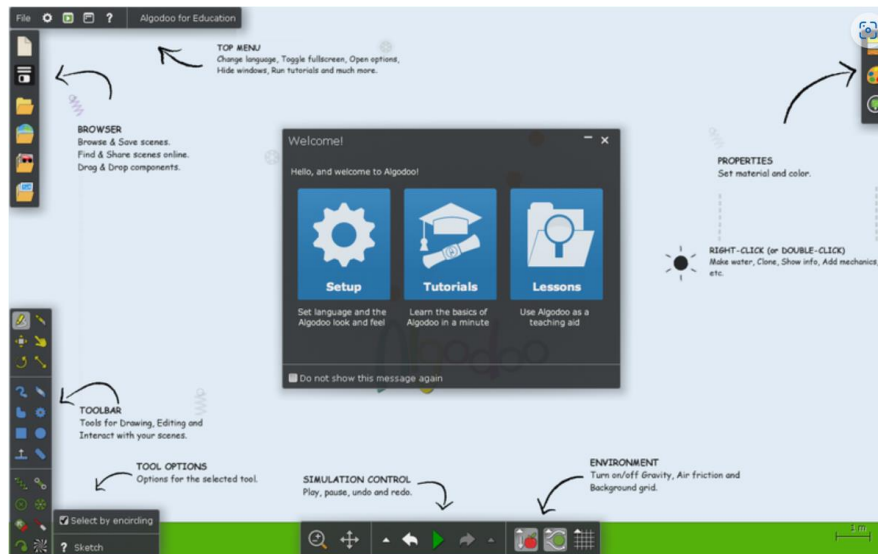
File ? Algodoo for Education

TOP MENU
Change language, Toggle fullscreen, Open options, Hide windows, Run tutorials and much more.

BROWSER
Browse & Save scenes.
Find & Share scenes online.
Drag & Drop components.

Welcome!

Hello, and welcome to Algodoo!

Setup
Set language and the Algodoo look and feel

Tutorials
Learn the basics of Algodoo in a minute

Lessons
Use Algodoo as a teaching aid

Do not show this message again

PROPERTIES
Set material and color.

RIGHT-CLICK (or DOUBLE-CLICK)
Make water, Clone, Show info, Add mechanics, etc.

TOOLBAR
Tools for Drawing, Editing and Interact with your scenes.

TOOL OPTIONS
Options for the selected tool.

SIMULATION CONTROL
Play, pause, undo and redo.

ENVIRONMENT
Turn on/off Gravity, Air friction and Background grid.

Select by encircling

? Sketch

1 m